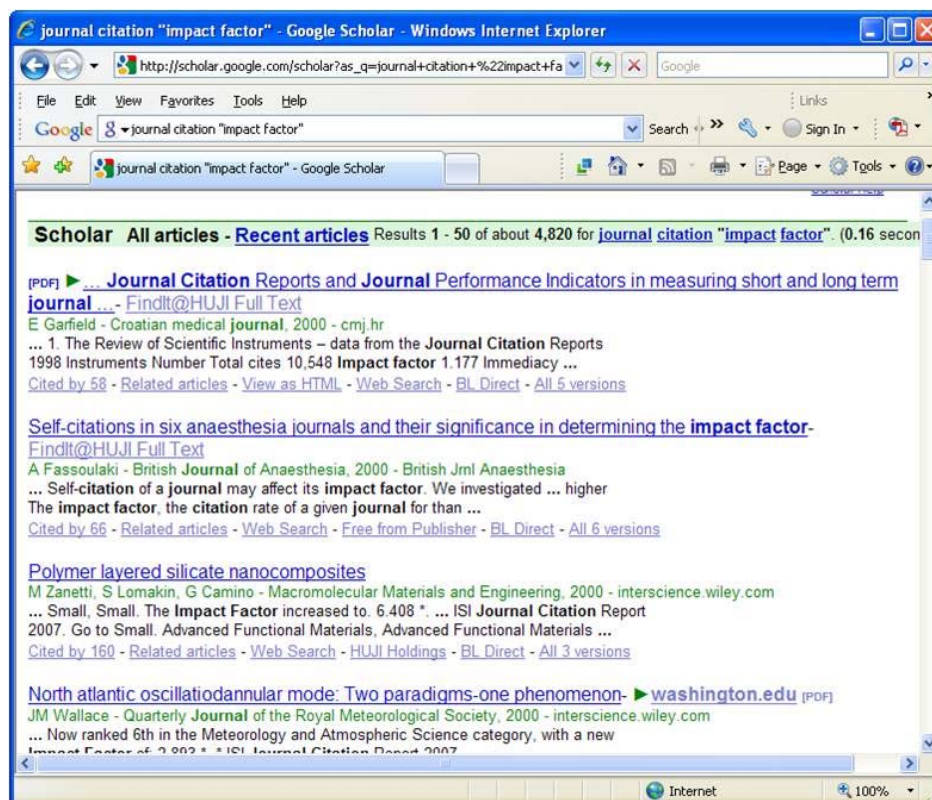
journal citation "impact factor" - Google Scholar - Windows Internet Explorer

http://scholar.google.com/scholar?as_q=journal+citation+%22impact+fa

Google

File Edit View Favorites Tools Help

Links

Google journal citation "impact factor"

Search

Sign In

journal citation "impact factor" - Google Scholar

Page Tools

Scholar All articles - Recent articles Results 1 - 50 of about 4,820 for journal citation "impact factor". (0.16 secon

[PDF] ► ... Journal Citation Reports and Journal Performance Indicators in measuring short and long term journal ... - FindIt@HUJI Full Text
E Garfield - Croatian medical journal, 2000 - cmj.hr
... 1. The Review of Scientific Instruments – data from the Journal Citation Reports 1998 Instruments Number Total cites 10,548 Impact factor 1.177 Immediacy ...
Cited by 58 - Related articles - View as HTML - Web Search - BL Direct - All 5 versions

Self-citations in six anaesthesia journals and their significance in determining the impact factor - FindIt@HUJI Full Text
A Fassoulaki - British Journal of Anaesthesia, 2000 - British Jrnl Anaesthesia
... Self-citation of a journal may affect its impact factor. We investigated ... higher The impact factor, the citation rate of a given journal for than ...
Cited by 66 - Related articles - Web Search - Free from Publisher - BL Direct - All 6 versions

Polymer layered silicate nanocomposites
M Zanetti, S Lomakin, G Camino - Macromolecular Materials and Engineering, 2000 - interscience.wiley.com
... Small, Small. The Impact Factor increased to. 6.408 *. ... ISI Journal Citation Report 2007. Go to Small. Advanced Functional Materials, Advanced Functional Materials ...
Cited by 160 - Related articles - Web Search - HUJI Holdings - BL Direct - All 3 versions

North atlantic oscillatiodannular mode: Two paradigms-one phenomenon - ► washington.edu [PDF]
JM Wallace - Quarterly Journal of the Royal Meteorological Society, 2000 - interscience.wiley.com
... Now ranked 6th in the Meteorology and Atmospheric Science category, with a new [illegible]

Internet
100%